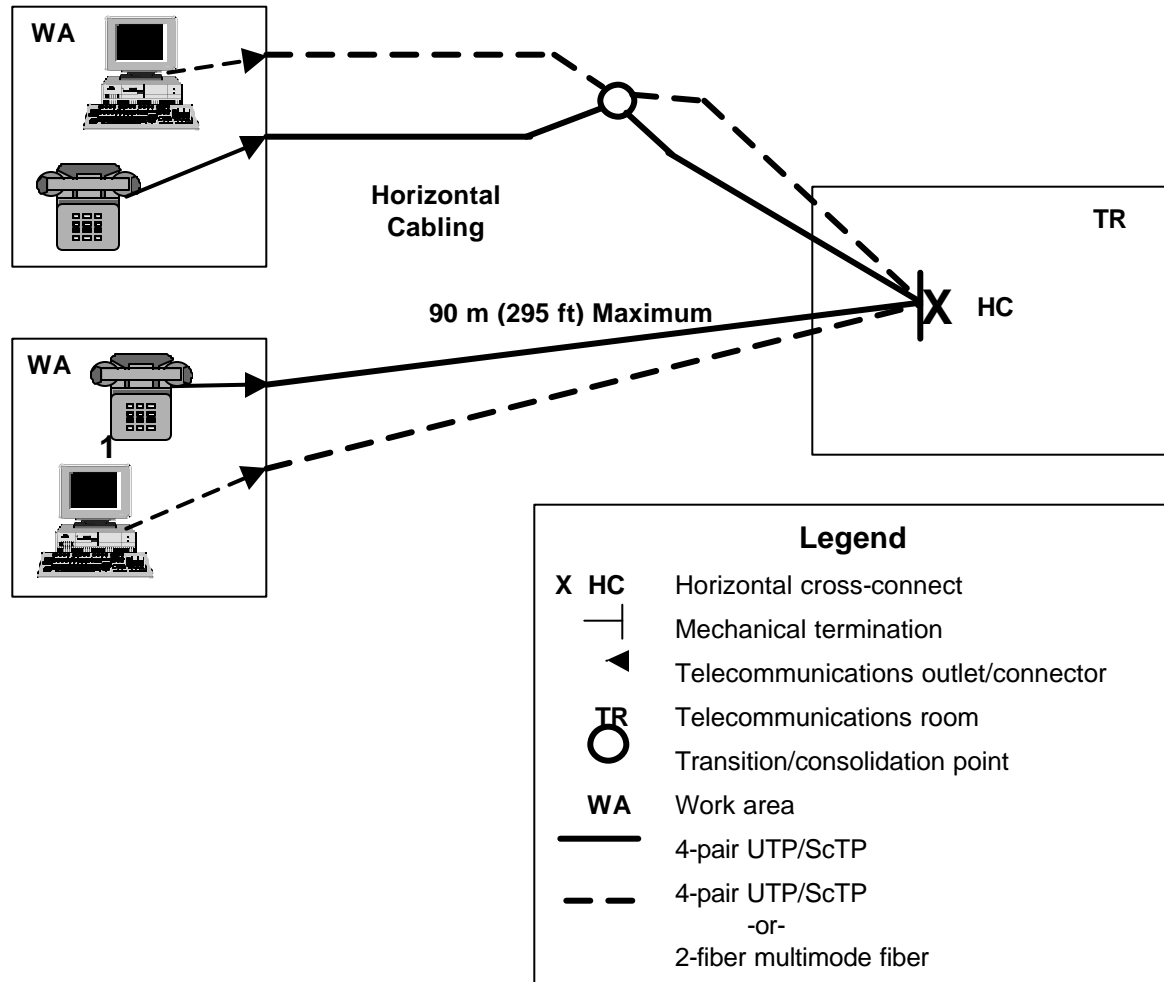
WA

Horizontal Cabling

TR

90 m (295 ft) Maximum

X HC

WA

1

Legend

X HC Horizontal cross-connect

Mechanical termination

Telecommunications outlet/connector

TR Telecommunications room

Transition/consolidation point

WA Work area

4-pair UTP/ScTP

4-pair UTP/ScTP
-or-
2-fiber multimode fiber